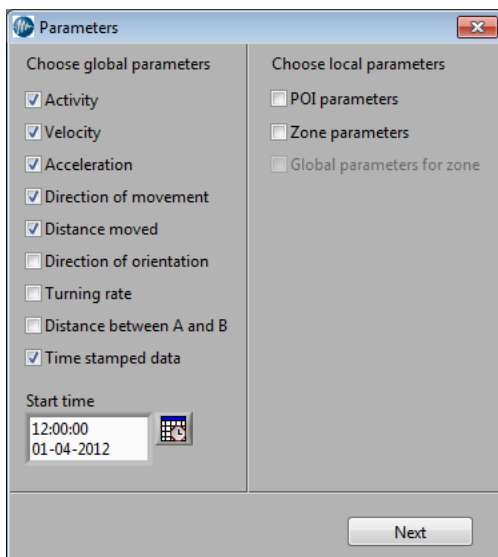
Parameters

Choose global parameters

Activity

Velocity

Acceleration

Direction of movement

Distance moved

Direction of orientation

Turning rate

Distance between A and B

Time stamped data

Start time

12:00:00
01-04-2012

Choose local parameters

POI parameters

Zone parameters

Global parameters for zone

Next